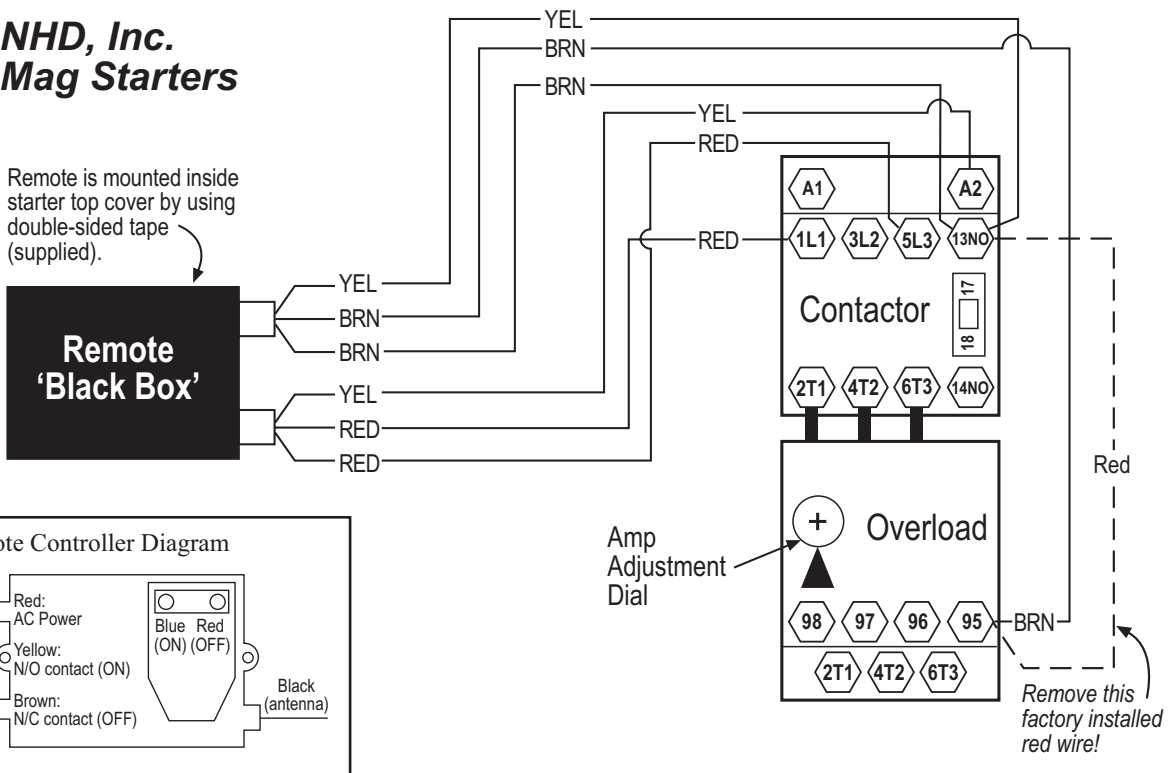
NHD, Inc.
Mag Starters

Remote is mounted inside starter top cover by using double-sided tape (supplied).

Remote
'Black Box'

YEL
BRN
BRN
YEL
RED
RED

YEL
BRN
BRN
YEL
RED
RED

A1
A2
1L1
3L2
5L3
13NO
Contactor
17
18
2T1
4T2
6T3
14NO

Overload
+
Amp Adjustment Dial
98
97
96
95
BRN
2T1
4T2
6T3

Red

Remove this factory installed red wire!

ote Controller Diagram
Red:
AC Power
Yellow:
N/O contact (ON)
Brown:
N/C contact (OFF)
Blue (ON)
Red (OFF)
Black (antenna)